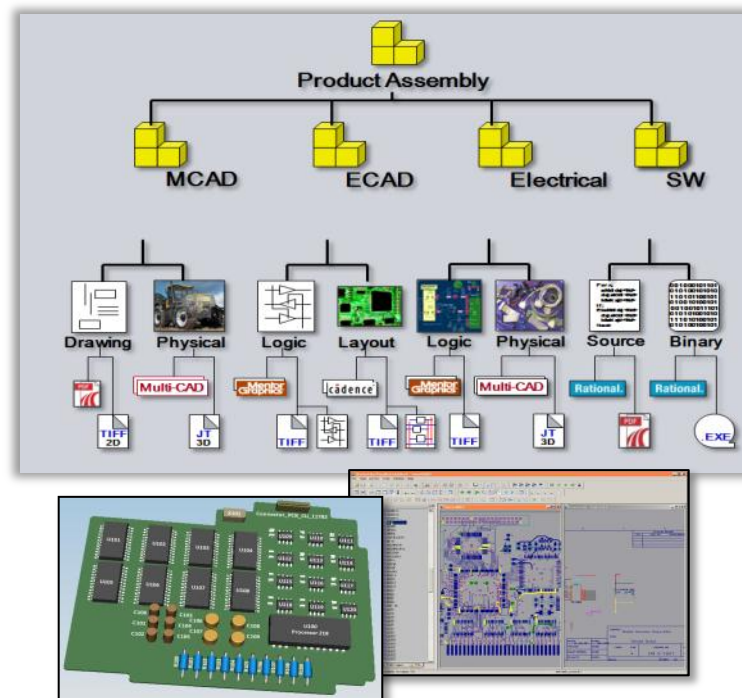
Product Assembly

MCAD

ECAD

Electrical

SW

Drawing

Physical

Logic

Layout

Logic

Physical

Source

Binary

Multi-CAD

Mentor Graphics

cadence

Mentor Graphics

Multi-CAD

Rational.

Rational.

TIFF 2D

JT 3D

TIFF

TIFF

TIFF

JT 3D

EXE

U101

U102

U103

U104

U105

U106

U107

U108

U109

U110

U111

U112

U113

U114

U115

U120 Processor 236

C101

C102

C103

C104

C105

C106

C107

C108